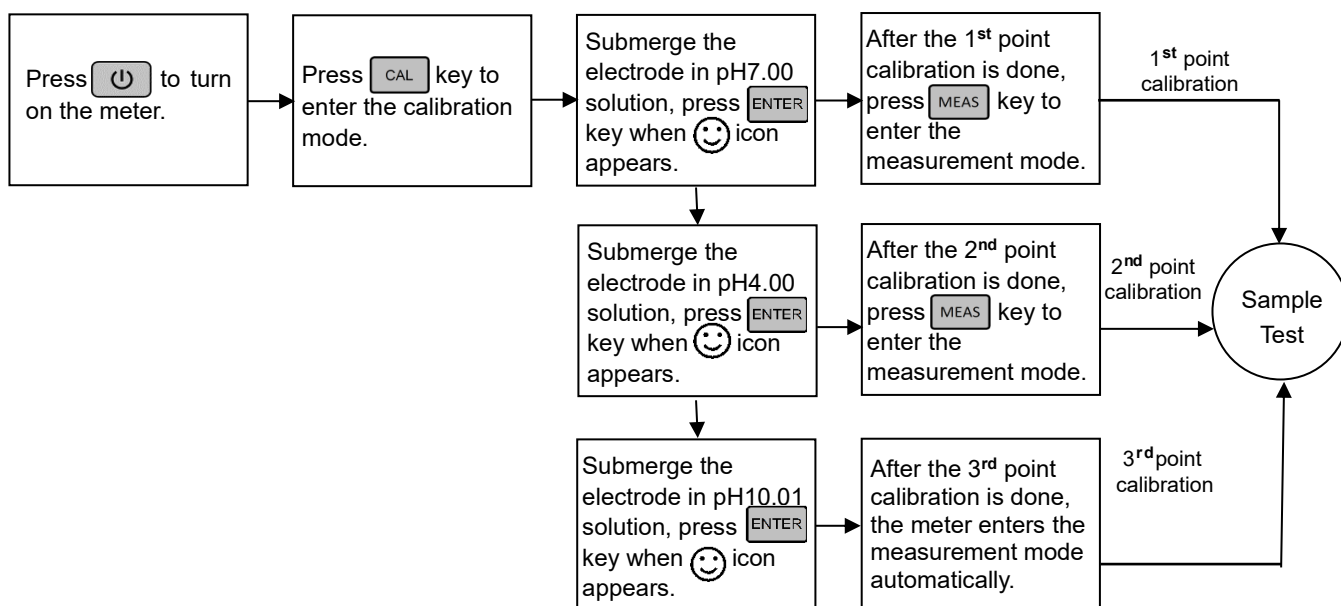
Press ⏻ to turn on the meter.

Press CAL key to enter the calibration mode.

Submerge the electrode in pH7.00 solution, press ENTER key when ☺ icon appears.

After the 1$^{st}$ point calibration is done, press MEAS key to enter the measurement mode.

1$^{st}$ point calibration

Submerge the electrode in pH4.00 solution, press ENTER key when ☺ icon appears.

After the 2$^{nd}$ point calibration is done, press MEAS key to enter the measurement mode.

2$^{nd}$ point calibration

Sample Test

Submerge the electrode in pH10.01 solution, press ENTER key when ☺ icon appears.

After the 3$^{rd}$ point calibration is done, the meter enters the measurement mode automatically.

3$^{rd}$point calibration